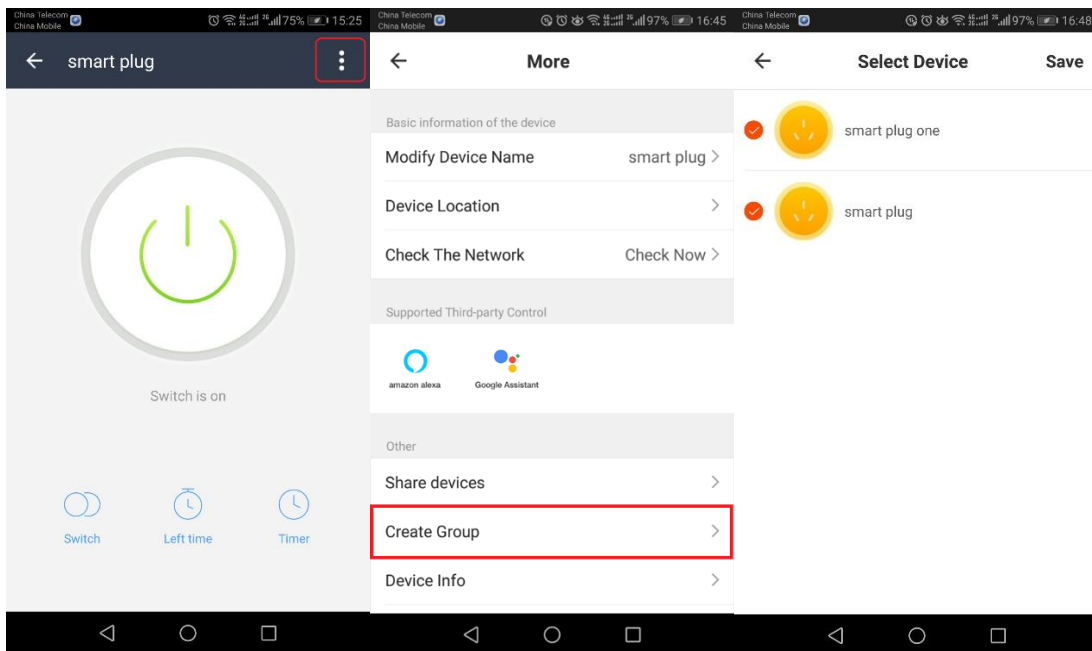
China Telecom
China Mobile
75% 15:25
smart plug

Switch is on

Switch
Left time
Timer

China Telecom
China Mobile
97% 16:45
More

Basic information of the device
Modify Device Name smart plug
Device Location
Check The Network Check Now

Supported Third-party Control
amazon alexa
Google Assistant

Other
Share devices
Create Group
Device Info

China Telecom
China Mobile
97% 16:48
Select Device
Save
smart plug one
smart plug